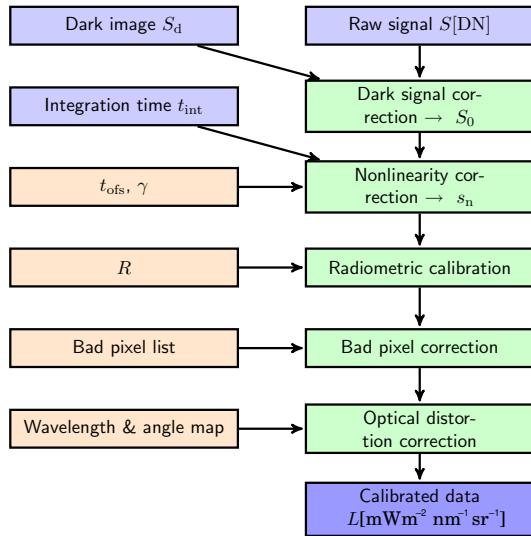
Dark image $S_{\text{d}}$

Raw signal $S[\text{DN}]$

Integration time $t_{\text{int}}$

Dark signal correction → $S_0$

$t_{\text{ofs}}$, $\gamma$

Nonlinearity correction → $s_{\text{n}}$

$R$

Radiometric calibration

Bad pixel list

Bad pixel correction

Wavelength & angle map

Optical distortion correction

Calibrated data $L[\mathbf{mWm^{-2}\,nm^{-1}\,sr^{-1}}]$